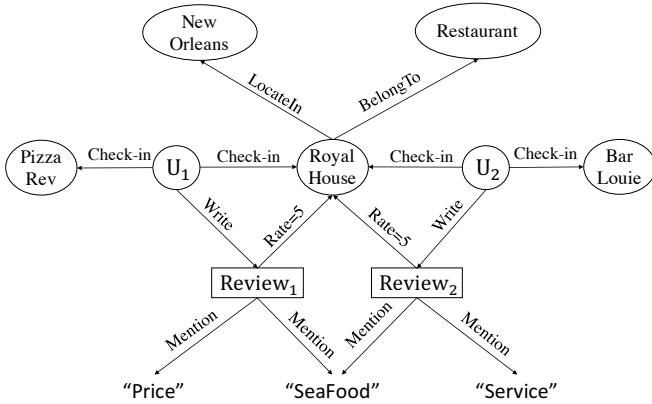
New Orleans

Restaurant

LocateIn

BelongTo

Pizza Rev

Check-in

$U_1$

Check-in

Royal House

Check-in

$U_2$

Check-in

Bar Louie

Write

Rate=5

Rate=5

Write

$Review_1$

$Review_2$

Mention

Mention

Mention

Mention

"Price"

"SeaFood"

"Service"